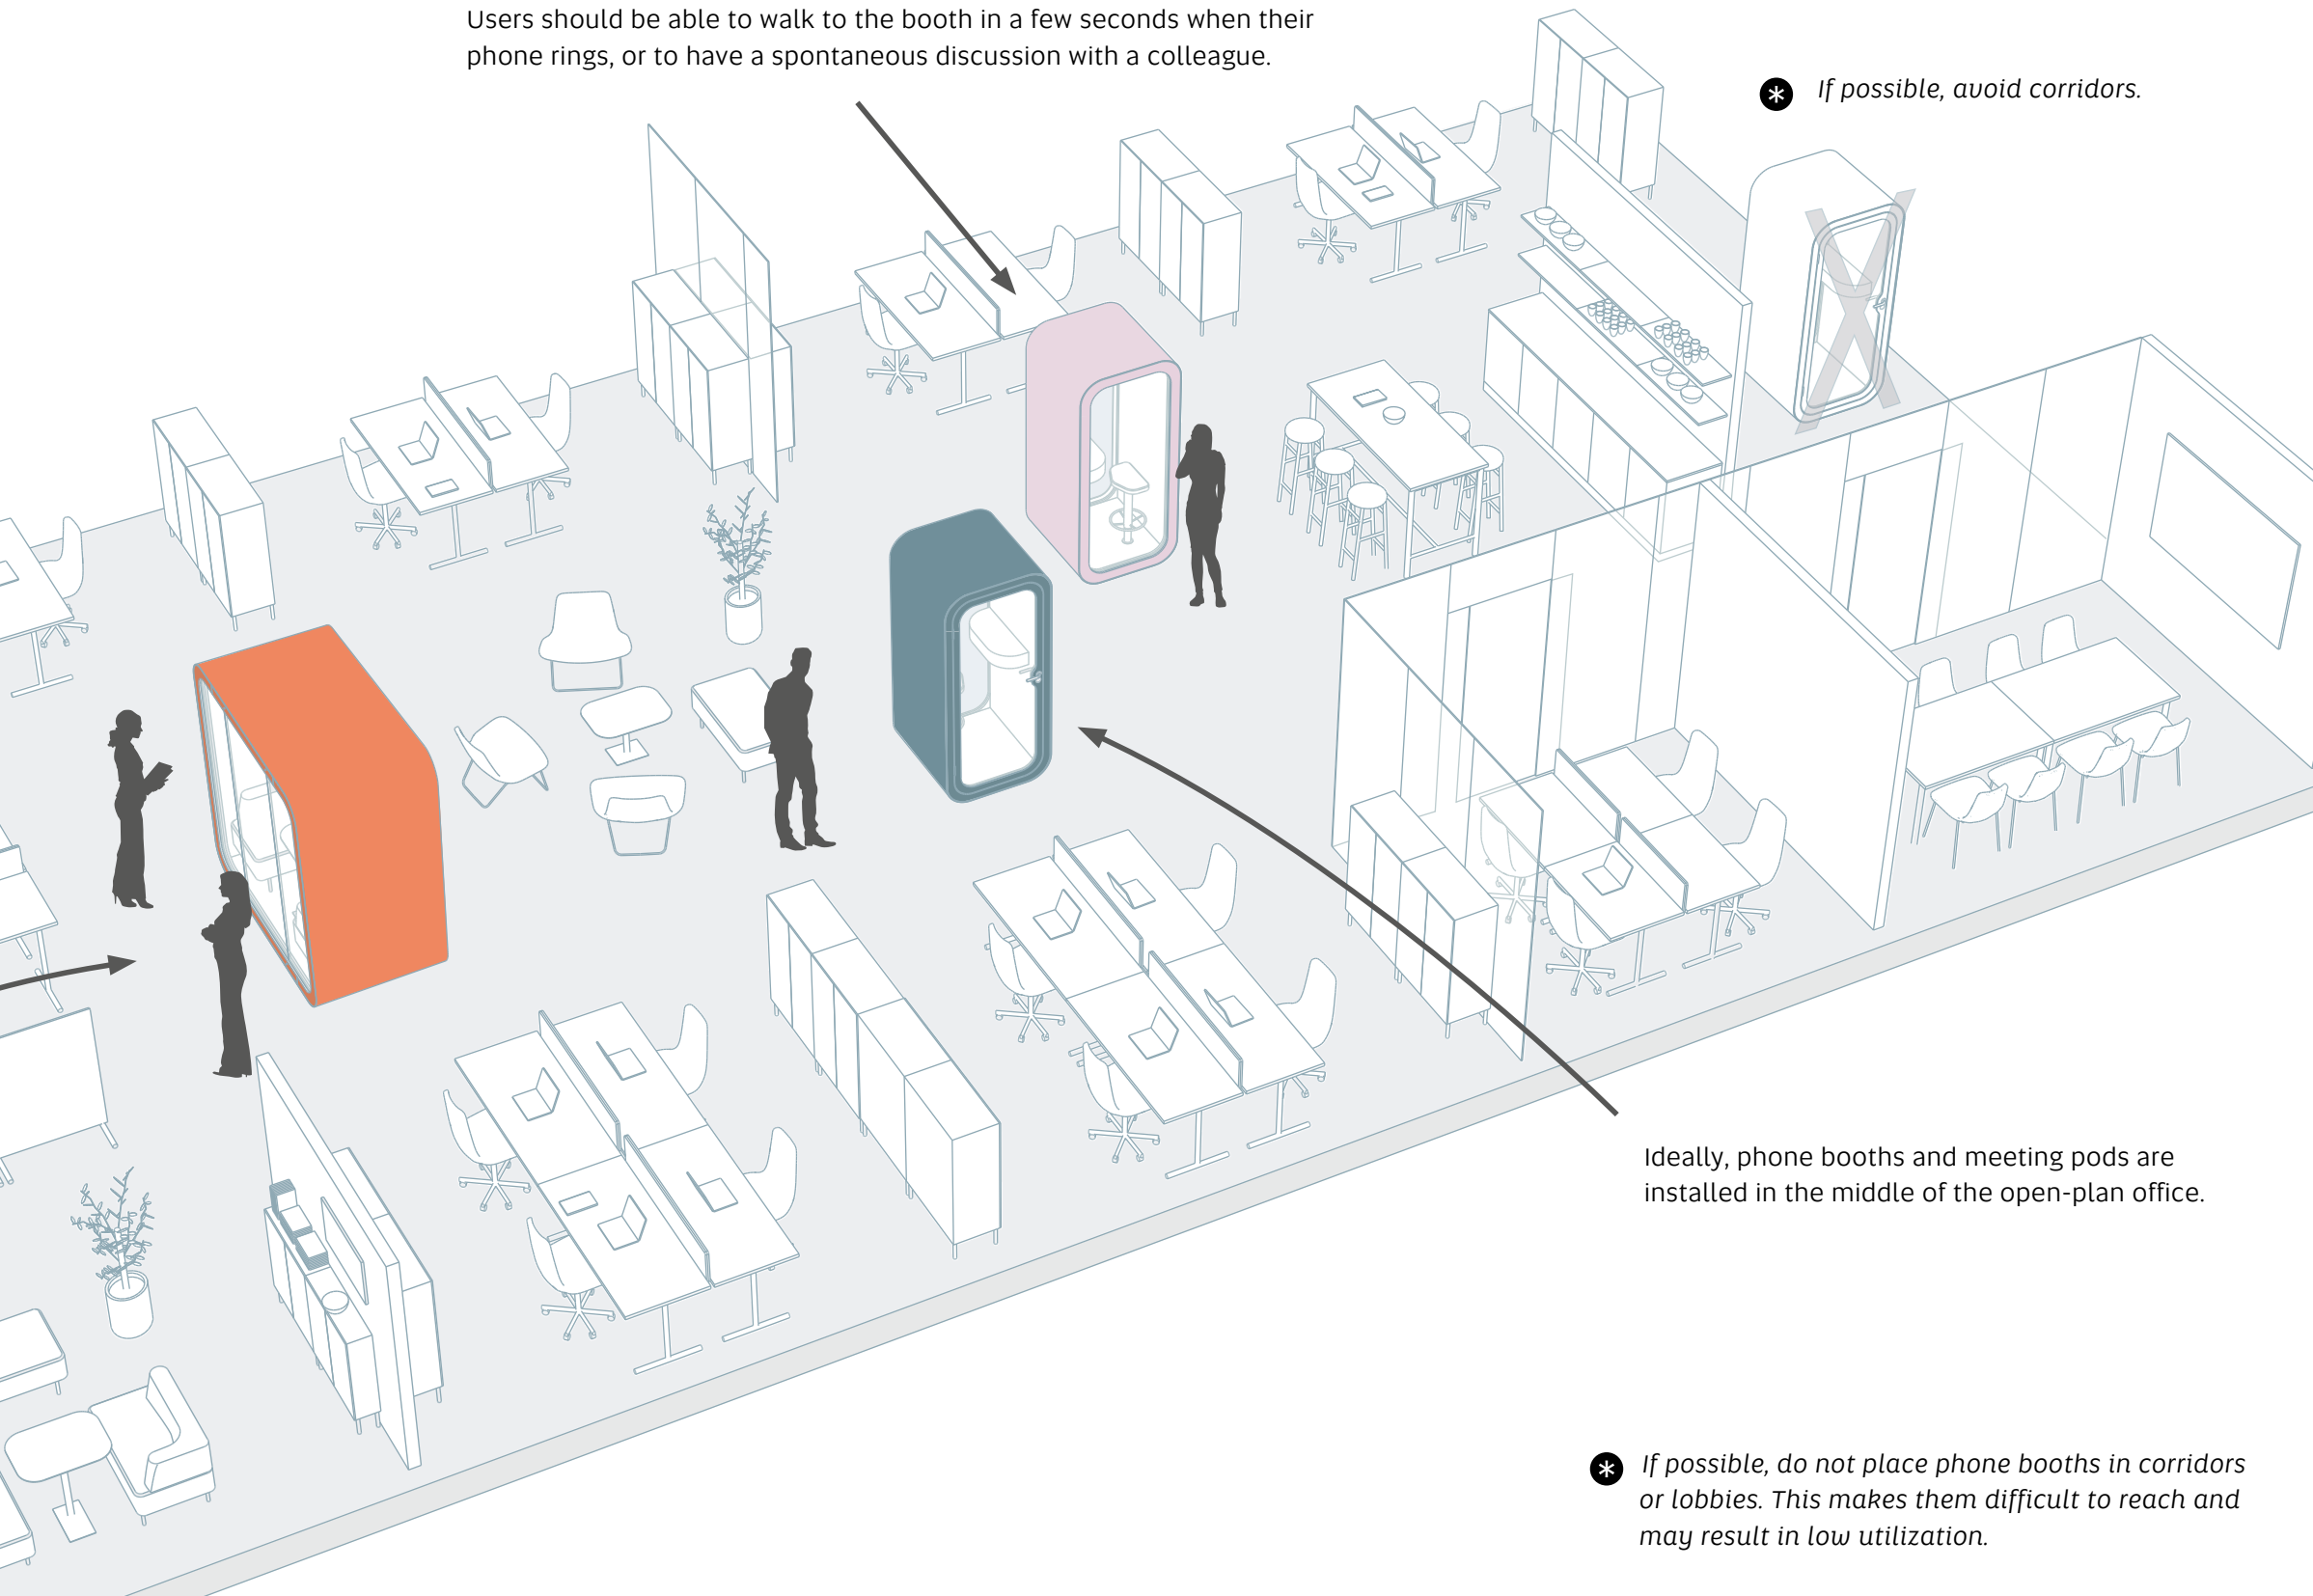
Users should be able to walk to the booth in a few seconds when their phone rings, or to have a spontaneous discussion with a colleague.

If possible, avoid corridors.

Ideally, phone booths and meeting pods are installed in the middle of the open-plan office.

If possible, do not place phone booths in corridors or lobbies. This makes them difficult to reach and may result in low utilization.